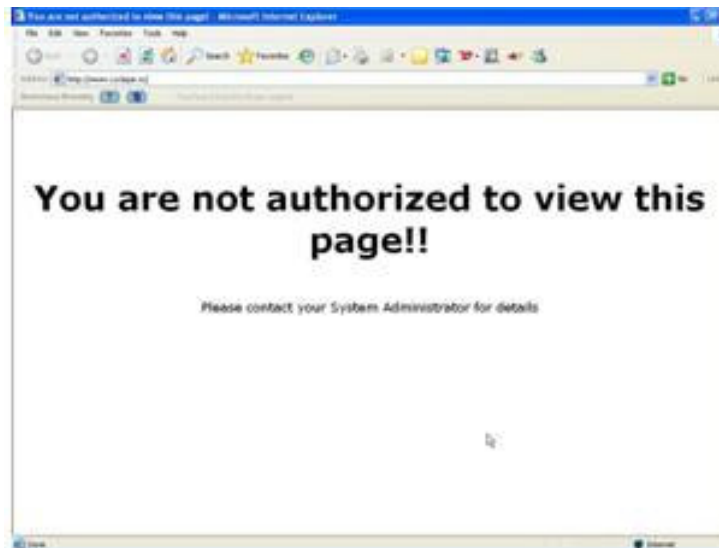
You are not authorized to view this page! - Microsoft Internet Explorer

File Edit View Favorites Tools Help

Search Favorites

Address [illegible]

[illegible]

You are not authorized to view this page!!

Please contact your System Administrator for details

Done

Internet